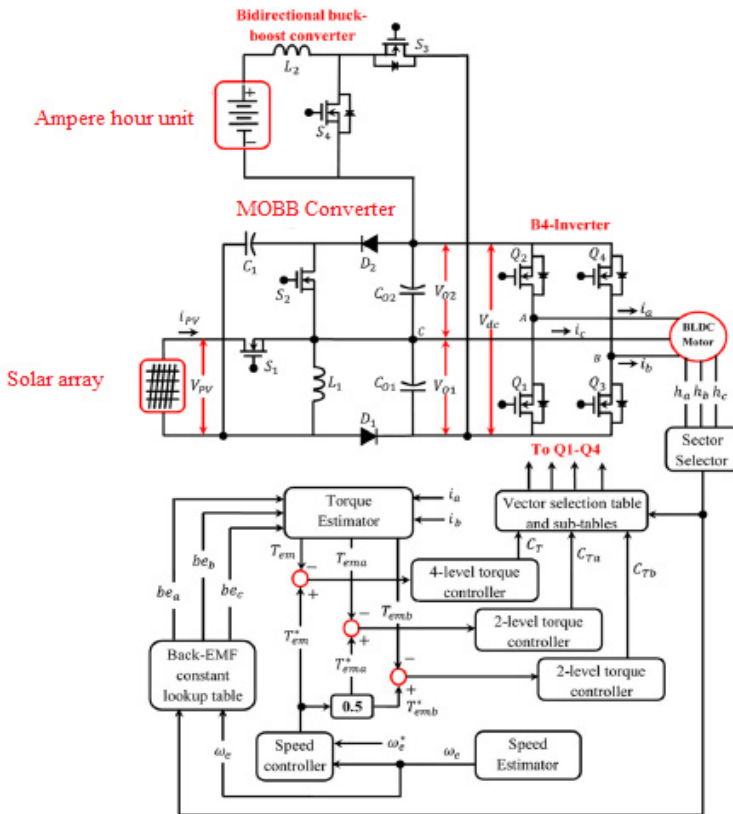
Bidirectional buck-boost converter

$L_2$

$S_3$

Ampere hour unit

$S_4$

MOBB Converter

B4-Inverter

$C_1$

$D_2$

$Q_2$

$Q_4$

$S_2$

$C_{O2}$

$V_{O2}$

$V_{dc}$

$i_a$

$i_{PV}$

$C$

$A$

$i_c$

BLDC Motor

$B$

$i_b$

Solar array

$V_{PV}$

$S_1$

$L_1$

$C_{O1}$

$V_{O1}$

$Q_1$

$Q_3$

$h_a$ $h_b$ $h_c$

$D_1$

Sector Selector

To Q1-Q4

Torque Estimator

$i_a$

$i_b$

Vector selection table and sub-tables

$T_{em}$

$T_{ema}$

$-$

$+$

$C_T$

$C_{Ta}$

$C_{Tb}$

4-level torque controller

$be_b$

$be_a$

$be_c$

$T_{emb}$

$-$

$+$

2-level torque controller

$T^*_{em}$

$T^*_{ema}$

$-$

$+$

2-level torque controller

Back-EMF constant lookup table

0.5

$T^*_{emb}$

$\omega_e$

Speed controller

$\omega^*_e$

$\omega_e$

Speed Estimator